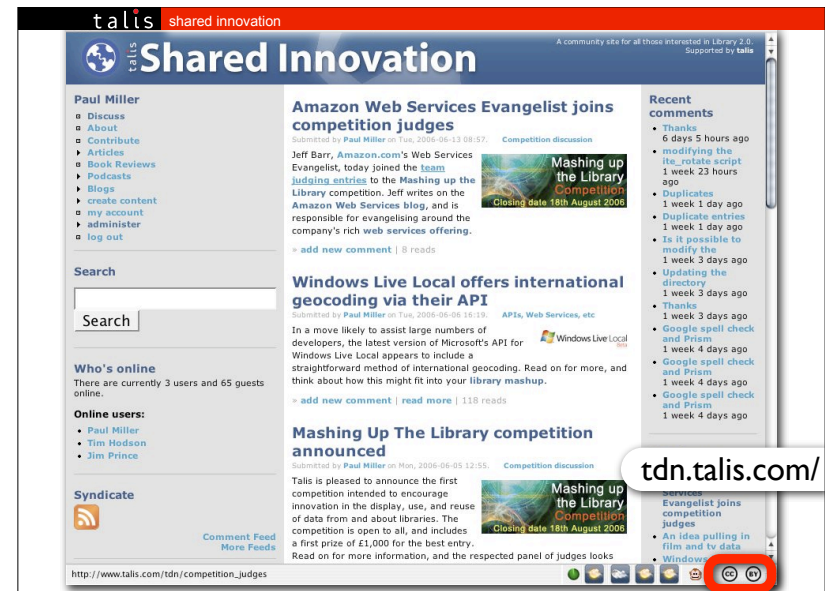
talis shared innovation

talis Shared Innovation

A community site for all those interested in Library 2.0. Supported by talis

Paul Miller
- Discuss
- About
- Contribute
- Articles
- Book Reviews
- Podcasts
- Blogs
- create content
- my account
- administer
- log out

Search

Search

Who's online
There are currently 3 users and 65 guests online.

Online users:
- Paul Miller
- Tim Hodson
- Jim Prince

Syndicate

Comment Feed
More Feeds

Amazon Web Services Evangelist joins competition judges
Submitted by Paul Miller on Tue, 2006-06-13 08:57. Competition discussion

Mashing up the Library Competition Closing date 18th August 2006

Jeff Barr, Amazon.com's Web Services Evangelist, today joined the team judging entries to the Mashing up the Library competition. Jeff writes on the Amazon Web Services blog, and is responsible for evangelising around the company's rich web services offering.

» add new comment | 8 reads

Windows Live Local offers international geocoding via their API
Submitted by Paul Miller on Tue, 2006-06-06 16:19. APIs, Web Services, etc

Windows Live Local

In a move likely to assist large numbers of developers, the latest version of Microsoft's API for Windows Live Local appears to include a straightforward method of international geocoding. Read on for more, and think about how this might fit into your library mashup.

» add new comment | read more | 118 reads

Mashing Up The Library competition announced
Submitted by Paul Miller on Mon, 2006-06-05 12:55. Competition discussion

Mashing up the Library Competition Closing date 18th August 2006

Talis is pleased to announce the first competition intended to encourage innovation in the display, use, and reuse of data from and about libraries. The competition is open to all, and includes a first prize of £1,000 for the best entry. Read on for more information, and the respected panel of judges looks

Recent comments
- Thanks
6 days 5 hours ago
- modifying the ite_rotate script
1 week 23 hours ago
- Duplicates
1 week 1 day ago
- Duplicate entries
1 week 1 day ago
- Is it possible to modify the
1 week 3 days ago
- Updating the directory
1 week 3 days ago
- Thanks
1 week 3 days ago
- Google spell check and Prism
1 week 4 days ago
- Google spell check and Prism
1 week 4 days ago
- Google spell check and Prism
1 week 4 days ago

tdn.talis.com/

Services Evangelist joins competition judges
- An idea pulling in film and tv data
- Windows

http://www.talis.com/tdn/competition_judges